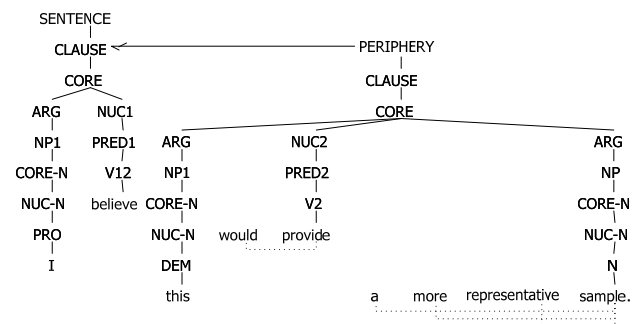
SENTENCE
CLAUSE
CORE
ARG
NP1
CORE-N
NUC-N
PRO
I
NUC1
PRED1
V12
believe
PERIPHERY
CLAUSE
CORE
ARG
NP1
CORE-N
NUC-N
DEM
this
NUC2
PRED2
V2
would provide
ARG
NP
CORE-N
NUC-N
N
a more representative sample.